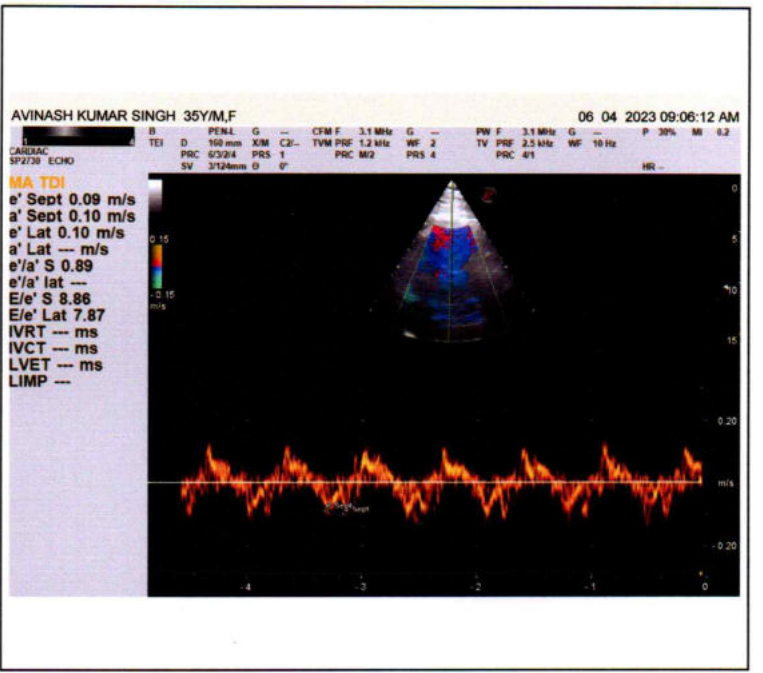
AVINASH KUMAR SINGH 35Y/M,F

06 04 2023 09:06:12 AM

CARDIAC
SP2/30 ECHO

B
TEI

PEN-L
D 160 mm
PRC 0/3/2/4
SV 3/124mm

G ---
X/M C2/---
PRS 1
Θ 0°

CFM F 3.1 MHz
TVM PRF 1.2 kHz
PRC M/2

G ---
WF 2
PRS 4

PW F 3.1 MHz
TV PRF 2.5 kHz
PRC 4/1

G ---
WF 10 Hz

P 30%
MI 0.2

HR --

MA TDI
e' Sept 0.09 m/s
a' Sept 0.10 m/s
e' Lat 0.10 m/s
a' Lat --- m/s
e'/a' S 0.89
e'/a' lat ---
E/e' S 8.86
E/e' Lat 7.87
IVRT --- ms
IVCT --- ms
LVET --- ms
LIMP ---

0.15
-0.15
m/s

0
5
10
15

0.20
m/s
-0.20

e' Sept

-4
-3
-2
-1
0